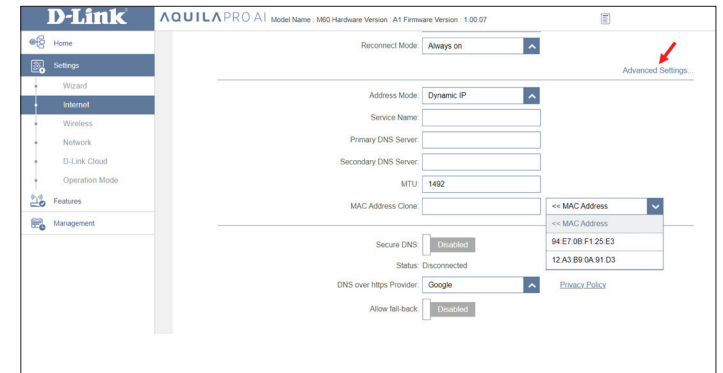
D-Link

AQUILAPRO AI Model Name : M60 Hardware Version : A1 Firmware Version : 1.00.07

Home
Settings
Wizard
Internet
Wireless
Network
D-Link Cloud
Operation Mode
Features
Management

Reconnect Mode: Always on

Advanced Settings...

Address Mode: Dynamic IP
Service Name:
Primary DNS Server:
Secondary DNS Server:
MTU: 1492
MAC Address Clone: << MAC Address

<< MAC Address
94:E7:0B:F1:25:E3
12:A3:B9:0A:91:D3

Secure DNS: Disabled
Status: Disconnected
DNS over https Provider: Google
Privacy Policy
Allow fall-back: Disabled